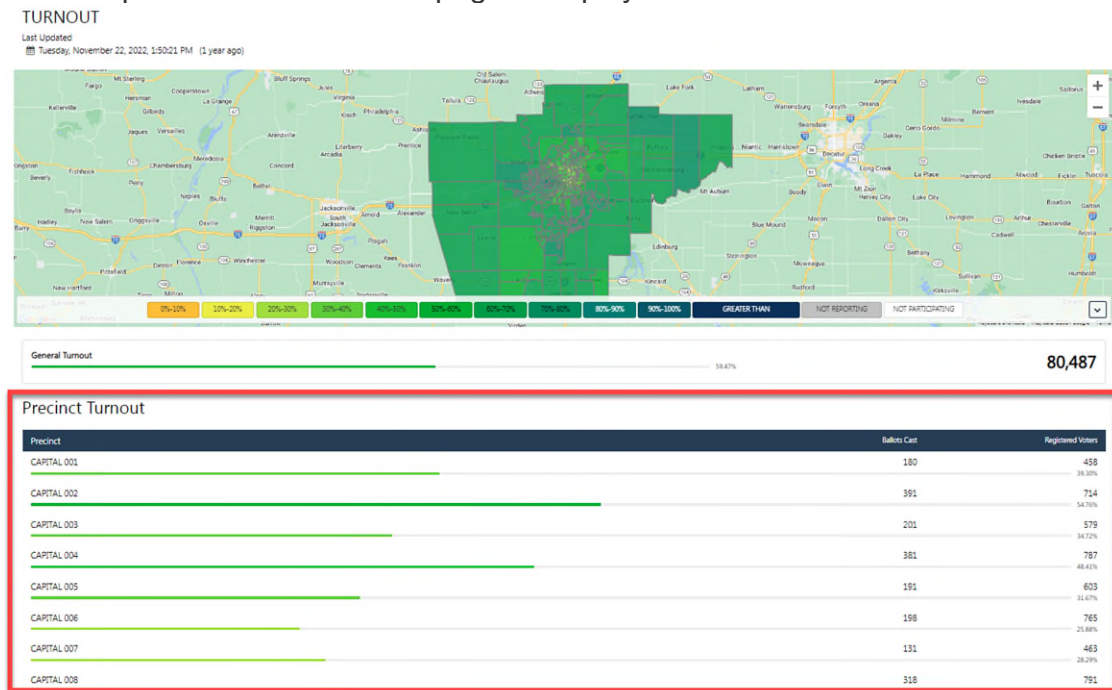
TURNOUT

Last Updated
Tuesday, November 22, 2022, 1:50:21 PM (1 year ago)

Mt Sterling, Fargo, Cooperstown, Bluff Springs, Old Salem Chautauqua, Athens, Lake Fork, Latham, Argenta, Sadorus, Hersman, La Grange, Virginia, Tallula, Warrensburg, Forsyth, Oreana, Ivesdale, Kellerville, Kinch, Philadelphia, Cerro Gordo, Jaques, Versailles, Ashland, Oakley, Chambersburg, Meredosia, Literberry, Arcadia, Prentice, Decatur, Long Creek, Chicken Bristle, Beverly, Fishhook, Concord, Bethel, La Place, Hammond, Atwood, Tuscola, Perry, Naples, Bluffs, Mt Auburn, Boody, Mt Zion, Harvey City, Lake City, Baylis, New Salem, Griggsville, Oxville, Merritt, Jacksonville, South Jacksonville, Alexander, New Berlin, Macon, Dalton City, Lovington, Arthur, Chesterville, Hadley, Riggston, Murrayville, Pisgah, Blue Mound, Cadwell, Arcola, Barry, Detroit, Florence, Winchester, Woodson, Clements, Edinburg, Stonington, Moweaqua, Bethany, Pittsfield, Waverly, Kincaid, Sullivan, Humboldt, New Hartford

+
−

0%-10% | 10%-20% | 20%-30% | 30%-40% | 40%-50% | 50%-60% | 60%-70% | 70%-80% | 80%-90% | 90%-100% | GREATER THAN | NOT REPORTING | NOT PARTICIPATING

General Turnout
59.47%
80,487

Precinct Turnout

| Precinct | Ballots Cast | Registered Voters |
|---|---|---|
| CAPITAL 001 | 180 | 458 39.30% |
| CAPITAL 002 | 391 | 714 54.76% |
| CAPITAL 003 | 201 | 579 34.72% |
| CAPITAL 004 | 381 | 787 48.41% |
| CAPITAL 005 | 191 | 603 31.67% |
| CAPITAL 006 | 198 | 765 25.88% |
| CAPITAL 007 | 131 | 463 28.29% |
| CAPITAL 008 | 318 | 791 |